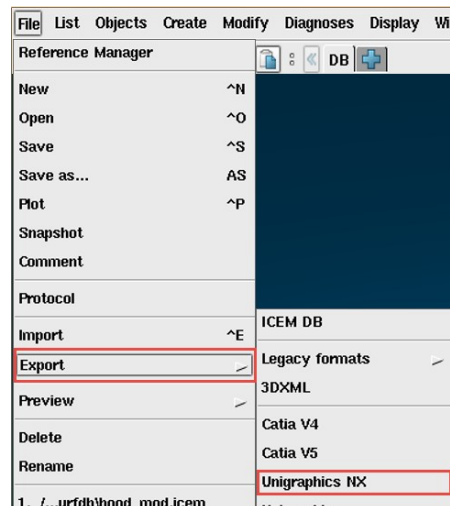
File List Objects Create Modify Diagnoses Display Wi

Reference Manager

DB

New ^N
Open ^O
Save ^S
Save as... AS
Plot ^P
Snapshot
Comment
Protocol
Import ^E
Export
Preview
Delete
Rename
1. /...urfdb\hood_mod.icem

ICEM DB
Legacy formats
3DXML
Catia V4
Catia V5
Unigraphics NX